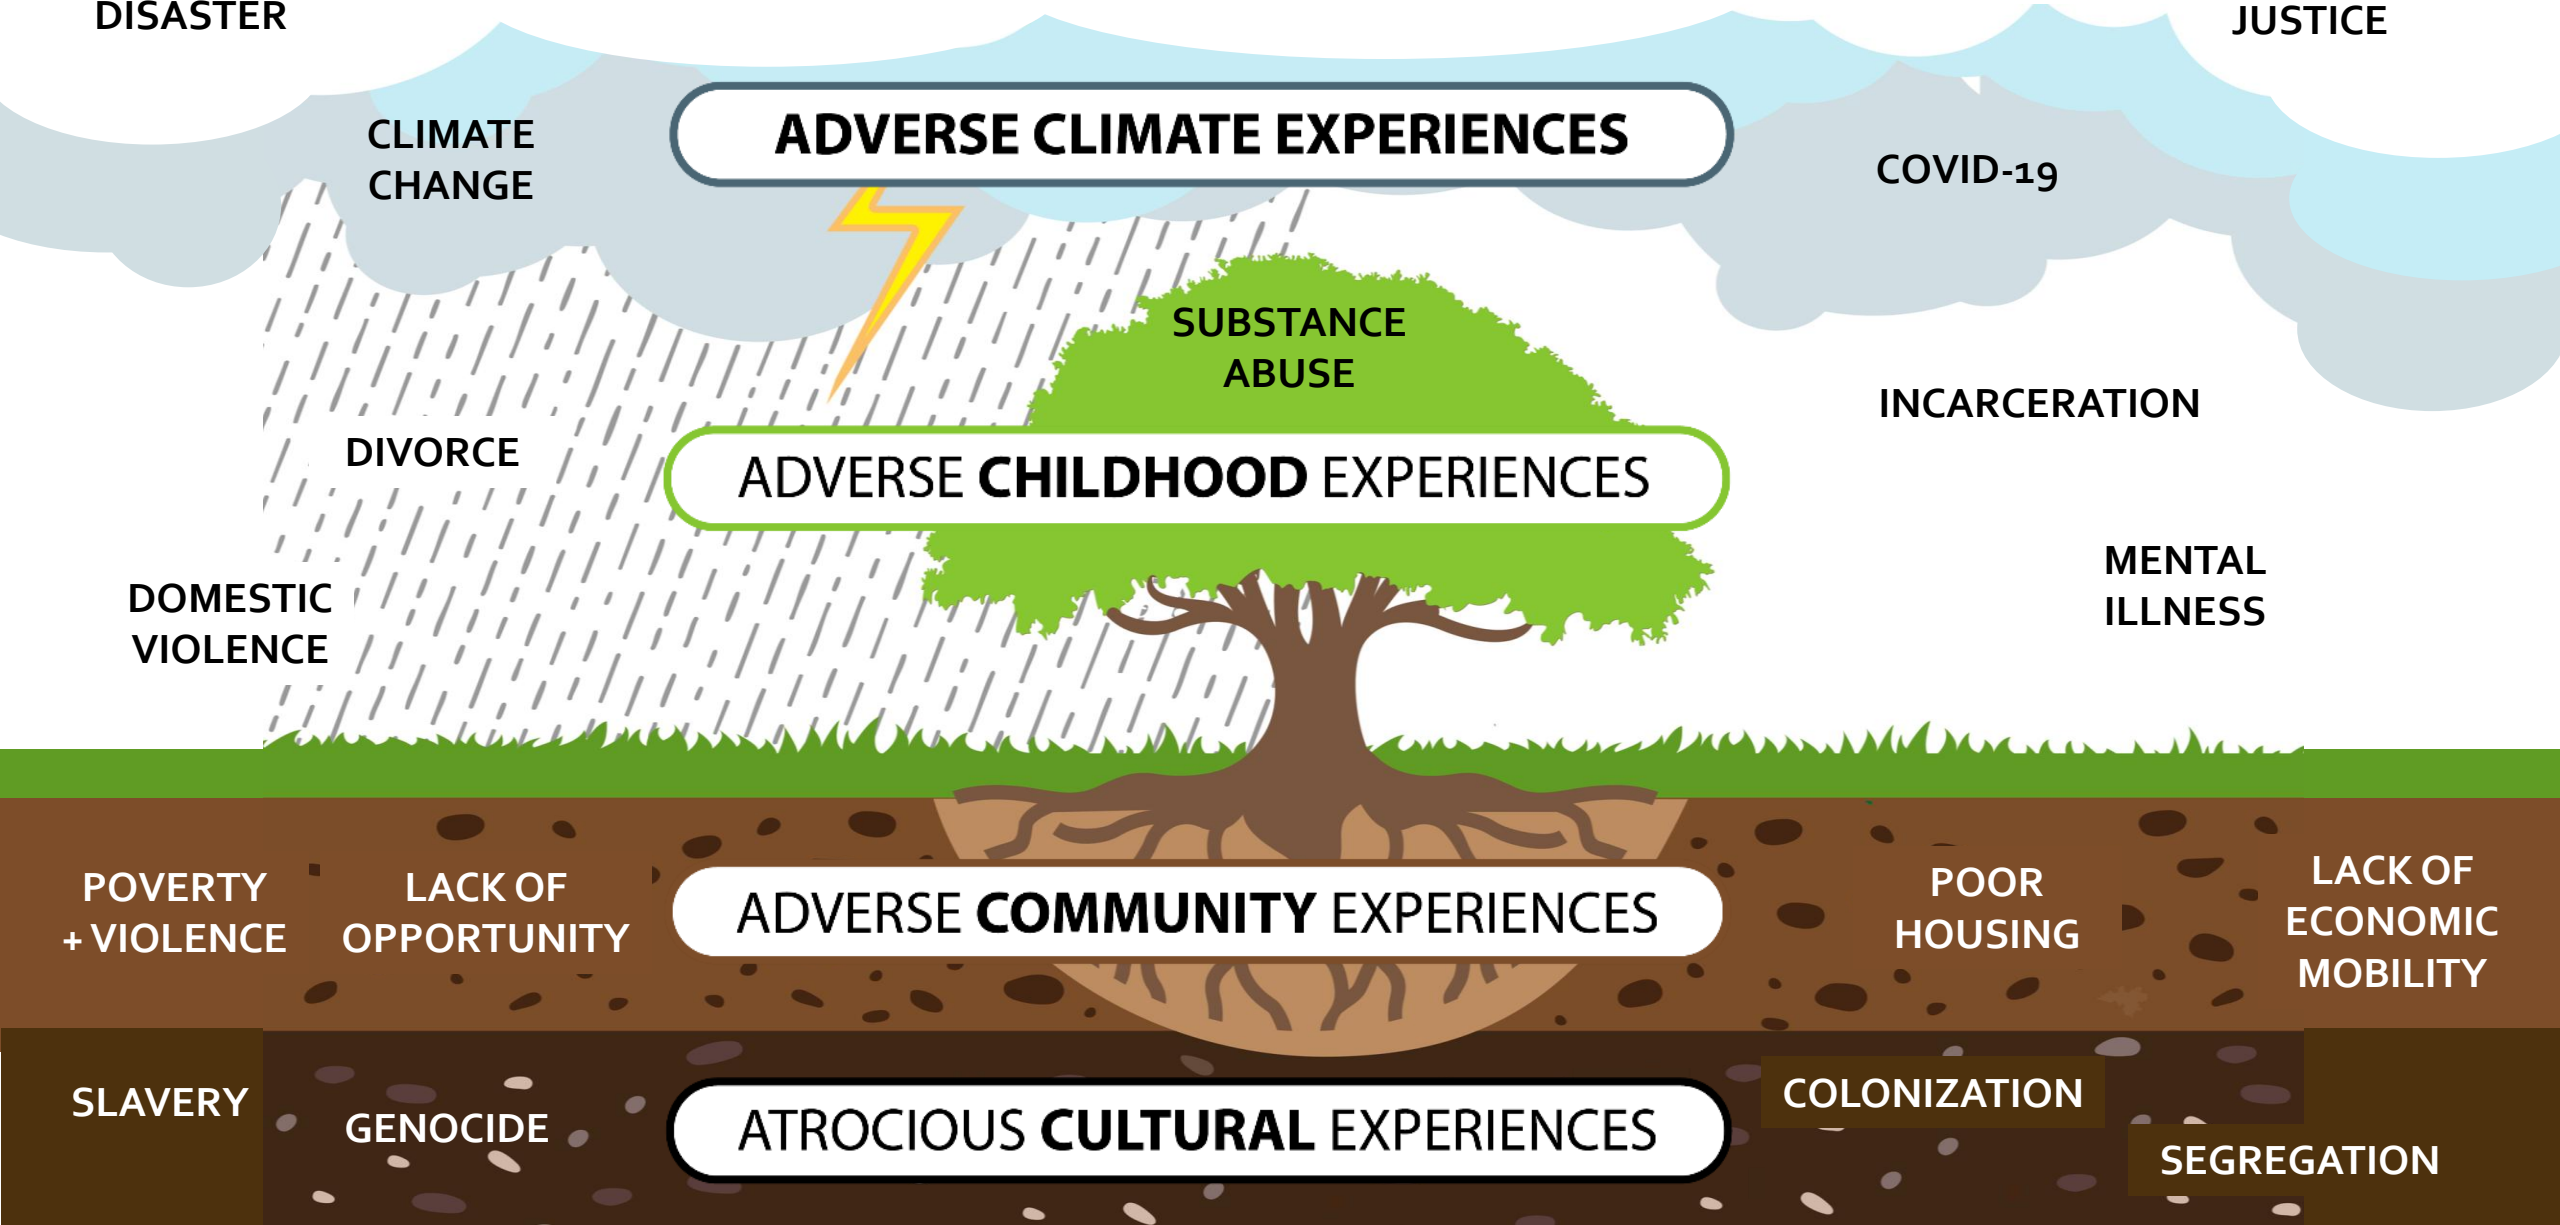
DISASTER

JUSTICE

CLIMATE CHANGE

ADVERSE CLIMATE EXPERIENCES

COVID-19

SUBSTANCE ABUSE

INCARCERATION

DIVORCE

ADVERSE CHILDHOOD EXPERIENCES

DOMESTIC VIOLENCE

MENTAL ILLNESS

POVERTY + VIOLENCE

LACK OF OPPORTUNITY

ADVERSE COMMUNITY EXPERIENCES

POOR HOUSING

LACK OF ECONOMIC MOBILITY

SLAVERY

GENOCIDE

ATROCIOUS CULTURAL EXPERIENCES

COLONIZATION

SEGREGATION